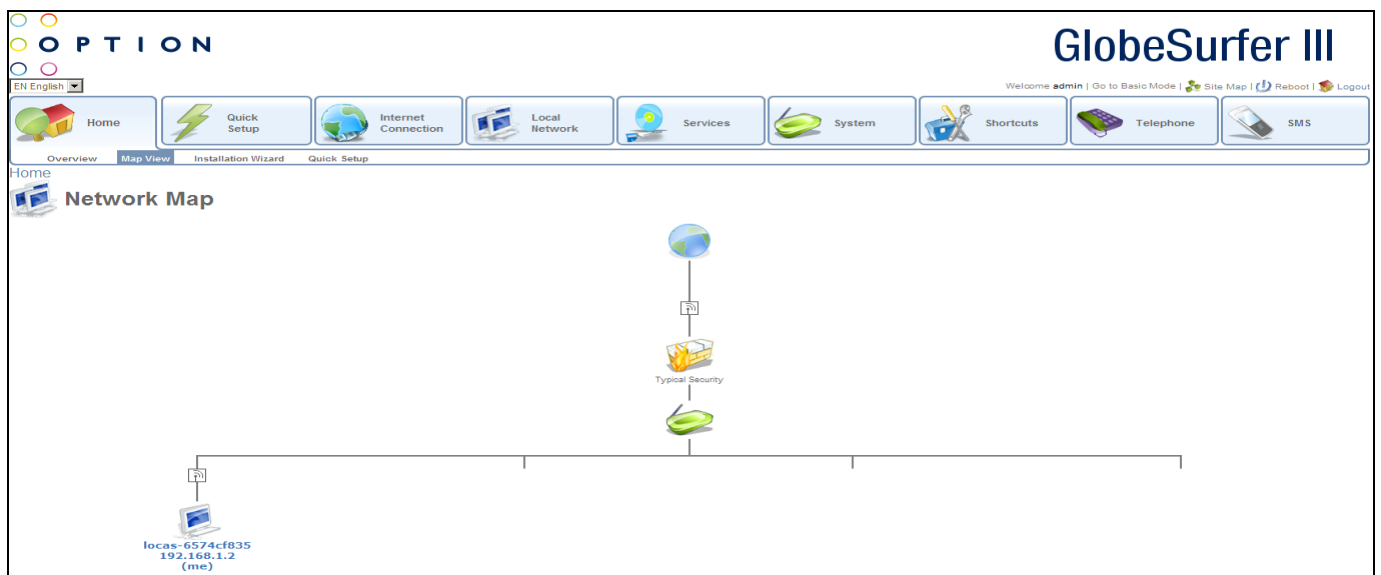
OPTION

GlobeSurfer III

EN English

Welcome admin | Go to Basic Mode | Site Map | Reboot | Logout

Home
Quick Setup
Internet Connection
Local Network
Services
System
Shortcuts
Telephone
SMS

Overview
Map View
Installation Wizard
Quick Setup

Home

Network Map

Typical Security

locas-6574cf835
192.168.1.2
(me)